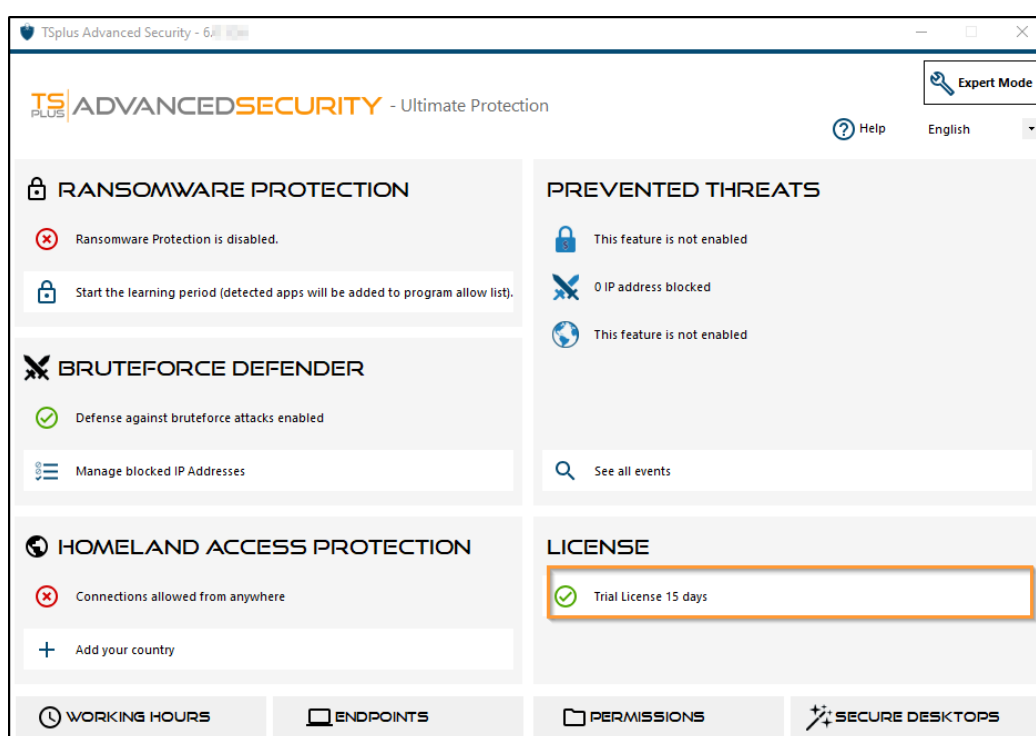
TSplus Advanced Security - 6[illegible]

TS PLUS ADVANCEDSECURITY - Ultimate Protection

Expert Mode

Help

English

RANSOMWARE PROTECTION

Ransomware Protection is disabled.

Start the learning period (detected apps will be added to program allow list).

BRUTEFORCE DEFENDER

Defense against bruteforce attacks enabled

Manage blocked IP Addresses

HOMELAND ACCESS PROTECTION

Connections allowed from anywhere

Add your country

PREVENTED THREATS

This feature is not enabled

0 IP address blocked

This feature is not enabled

See all events

LICENSE

Trial License 15 days

WORKING HOURS

ENDPOINTS

PERMISSIONS

SECURE DESKTOPS